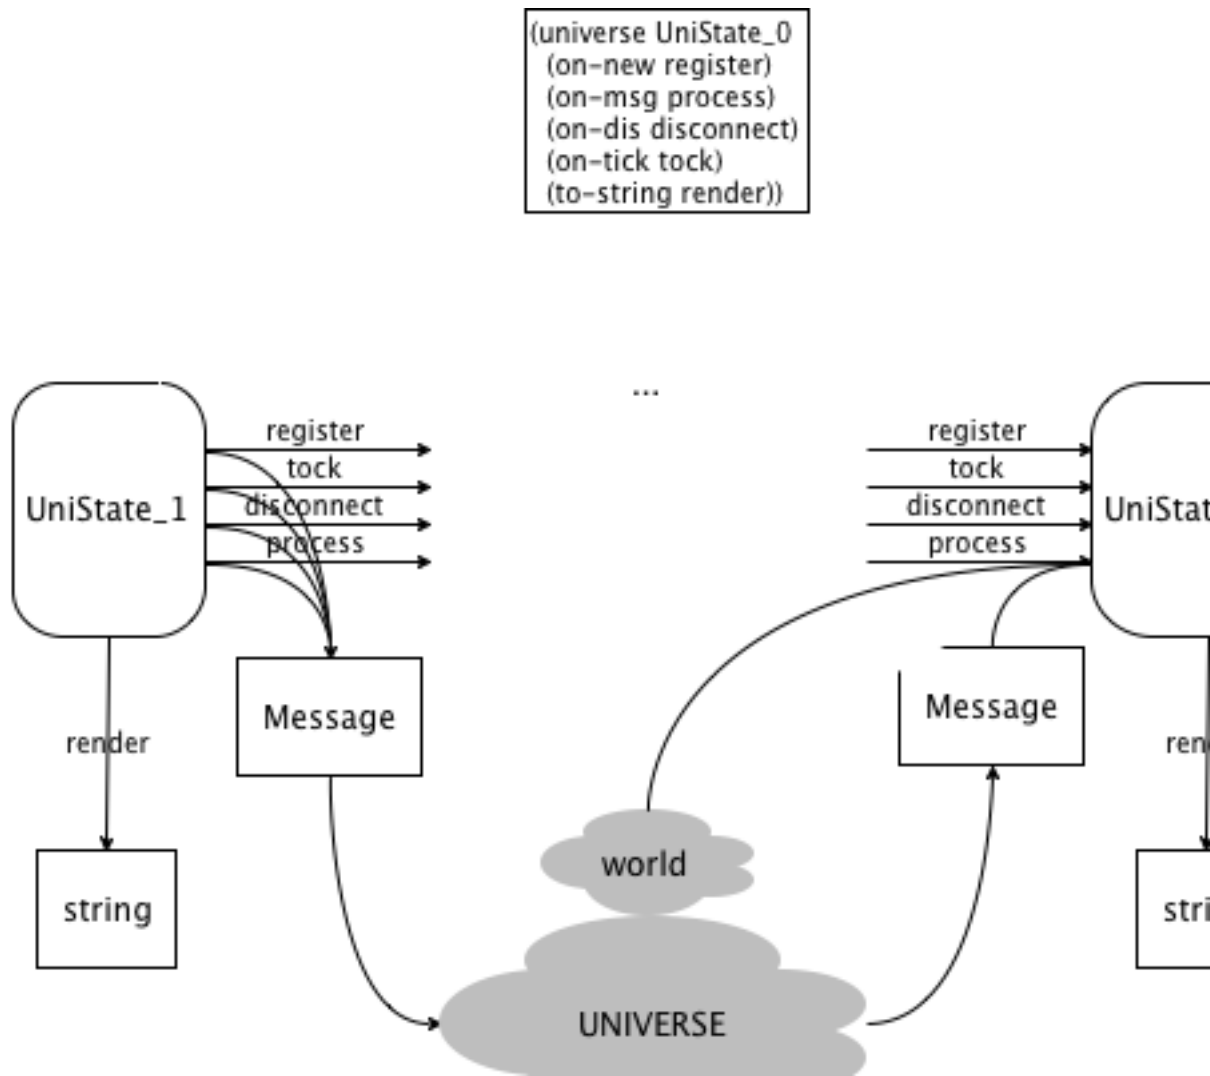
(universe UniState_0
(on-new register)
(on-msg process)
(on-dis disconnect)
(on-tick tock)
(to-string render))

...

UniState_1

register
tock
disconnect
process

register
tock
disconnect
process

UniStat

render

Message

Message

ren

string

world

stri

UNIVERSE